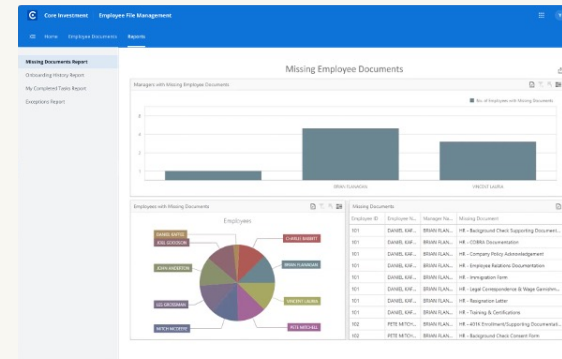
Core Investment Employee File Management

Home Employee Documents Reports

Missing Documents Report
Onboarding History Report
My Completed Tasks Report
Exceptions Report

Missing Employee Documents

Managers with Missing Employee Documents

No. of Employees with Missing Documents

6
4
2
0

BRIAN FLANAGAN
VINCENT LAURA

Employees with Missing Documents

Employees

DANIEL KATTIS
JOSE GOODSON
JOHN ANDERSON
LIZ GROSSMAN
MITCH MCBRYDE
CHARLIE BARRETT
BRIAN FLANAGAN
VINCENT LAURA
PETE MITCHELL

Missing Documents

| Employee ID | Employee N... | Manager Na... | Missing Document |
|---|---|---|---|
| 101 | DANIEL KAT... | BRIAN FLAN... | HR – Background Check Supporting Document... |
| 101 | DANIEL KAT... | BRIAN FLAN... | HR – COBRA Documentation |
| 101 | DANIEL KAT... | BRIAN FLAN... | HR – Company Policy Acknowledgement |
| 101 | DANIEL KAT... | BRIAN FLAN... | HR – Employee Relations Documentation |
| 101 | DANIEL KAT... | BRIAN FLAN... | HR – Immigration Form |
| 101 | DANIEL KAT... | BRIAN FLAN... | HR – Legal Correspondence & Wage Garnishm... |
| 101 | DANIEL KAT... | BRIAN FLAN... | HR – Resignation Letter |
| 101 | DANIEL KAT... | BRIAN FLAN... | HR – Training & Certifications |
| 102 | PETE MITCH... | BRIAN FLAN... | HR – 401K Enrollment/Supporting Documentati... |
| 102 | PETE MITCH... | BRIAN FLAN... | HR – Background Check Consent Form |